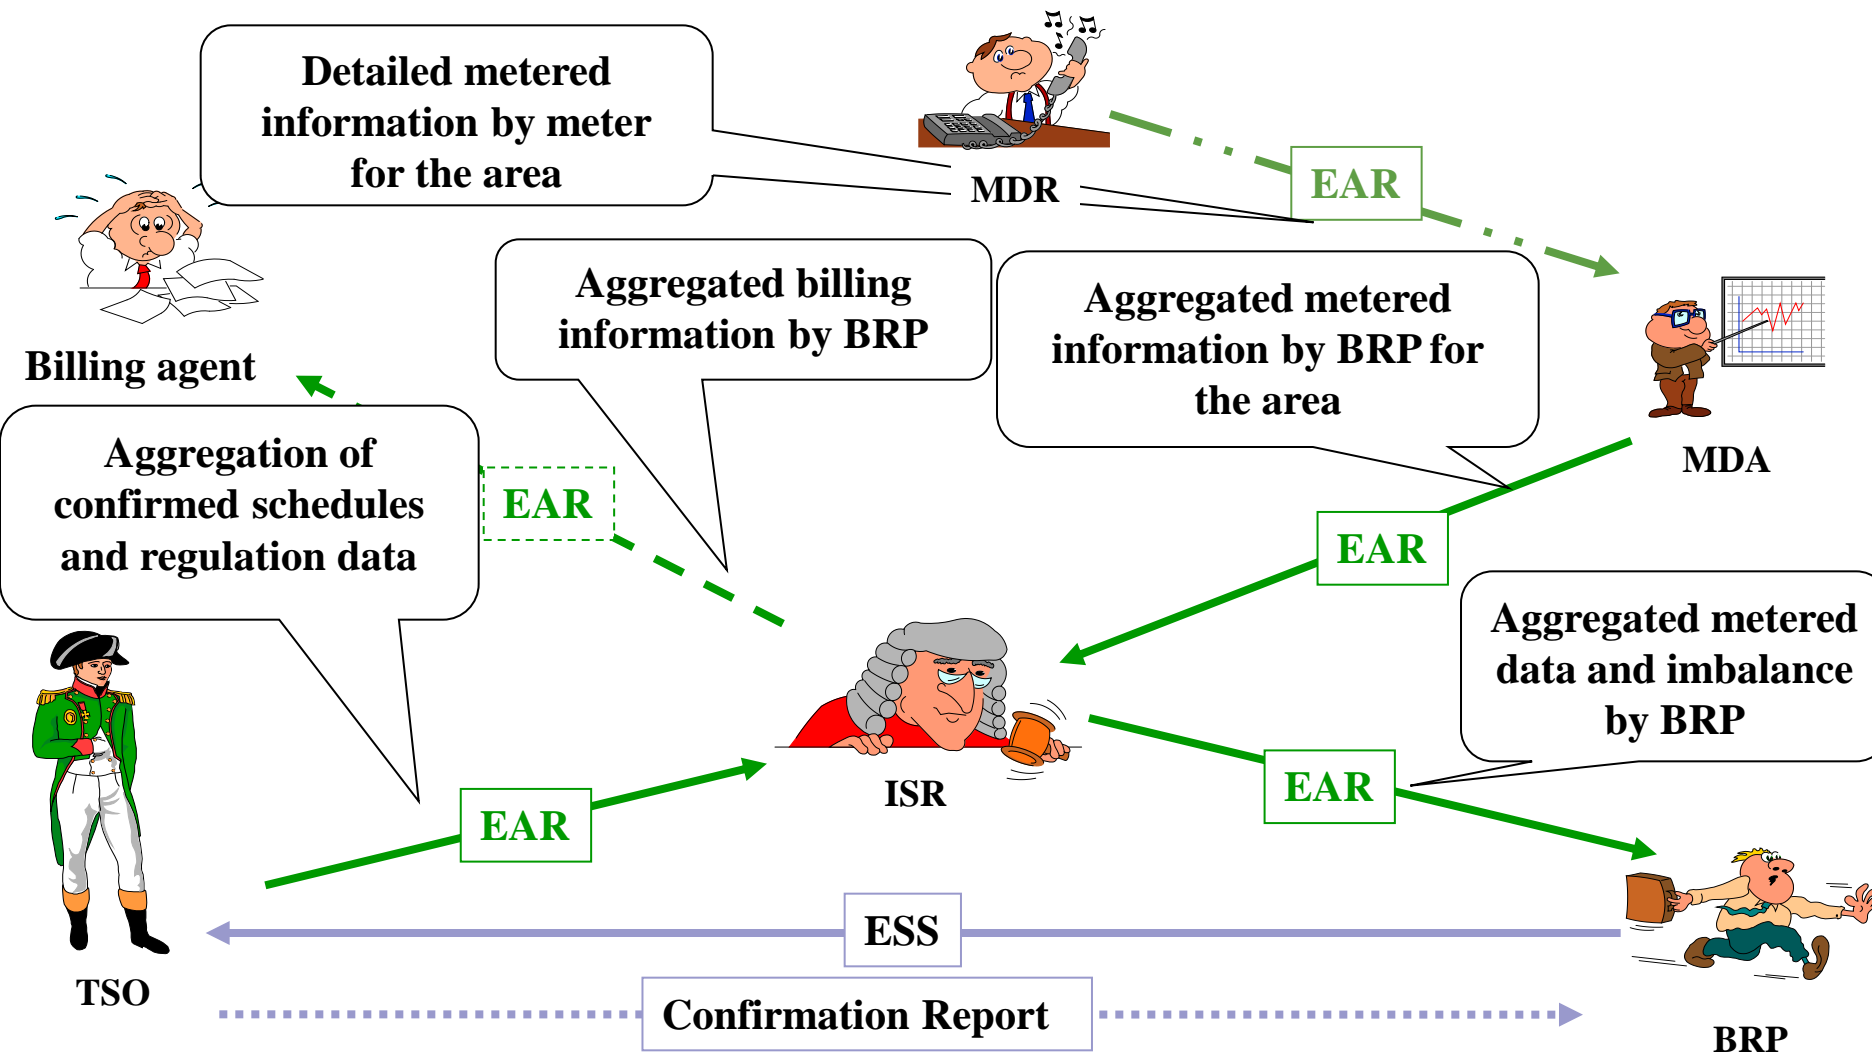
Detailed metered information by meter for the area

MDR

EAR

Billing agent

Aggregated billing information by BRP

Aggregated metered information by BRP for the area

MDA

Aggregation of confirmed schedules and regulation data

EAR

EAR

Aggregated metered data and imbalance by BRP

ISR

EAR

EAR

TSO

ESS

Confirmation Report

BRP